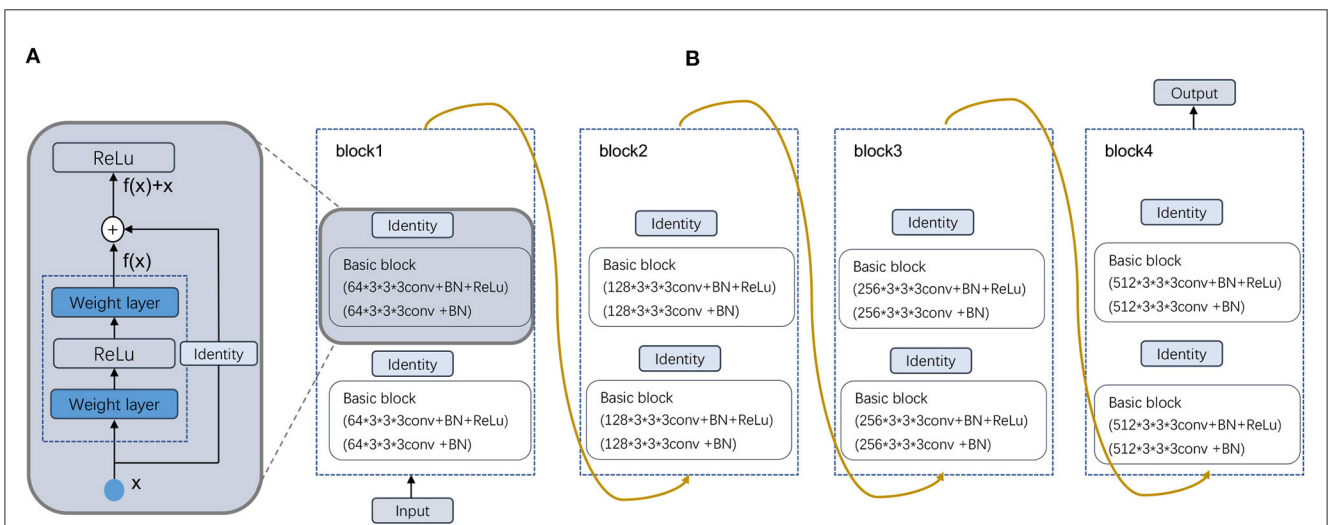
A

ReLu

f(x)+x

+

f(x)

Weight layer

ReLu

Identity

Weight layer

x

B

block1

Identity

Basic block
(64*3*3*3conv+BN+ReLu)
(64*3*3*3conv +BN)

Identity

Basic block
(64*3*3*3conv+BN+ReLu)
(64*3*3*3conv +BN)

Input

block2

Identity

Basic block
(128*3*3*3conv+BN+ReLu)
(128*3*3*3conv +BN)

Identity

Basic block
(128*3*3*3conv+BN+ReLu)
(128*3*3*3conv +BN)

block3

Identity

Basic block
(256*3*3*3conv+BN+ReLu)
(256*3*3*3conv +BN)

Identity

Basic block
(256*3*3*3conv+BN+ReLu)
(256*3*3*3conv +BN)

Output

block4

Identity

Basic block
(512*3*3*3conv+BN+ReLu)
(512*3*3*3conv +BN)

Identity

Basic block
(512*3*3*3conv+BN+ReLu)
(512*3*3*3conv +BN)